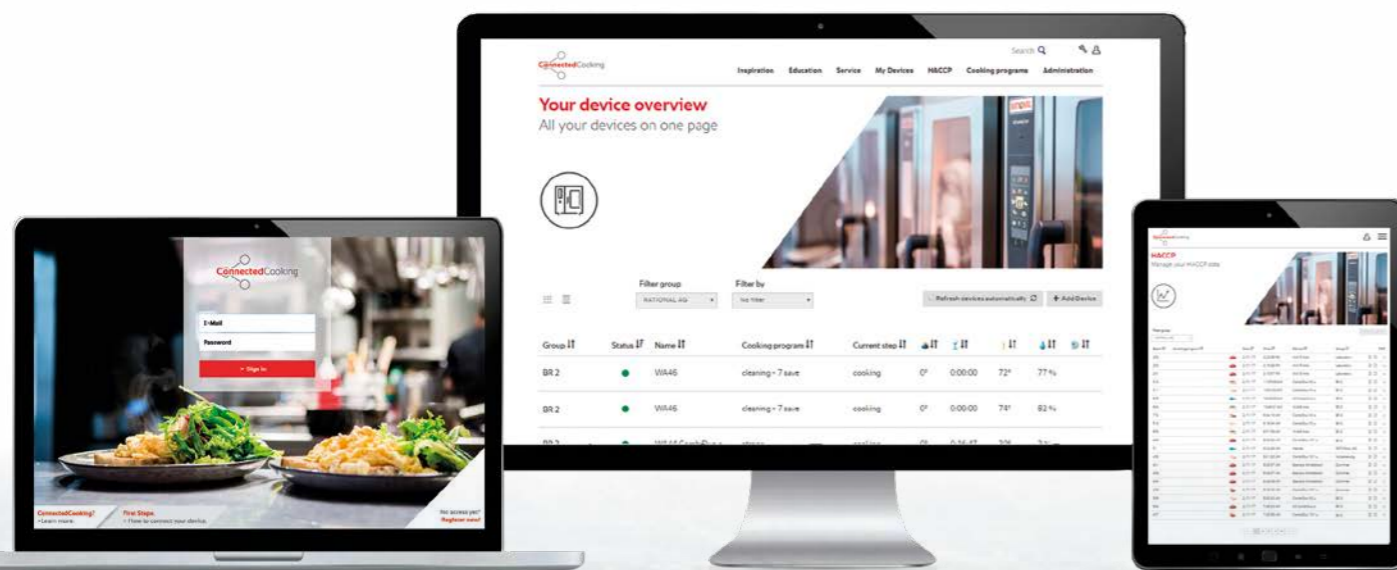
ConnectedCooking

E-Mail

Password

> Sign in

ConnectedCooking?
> Learn more

First Steps
> How to connect your device

No access yet?
Register now!

ConnectedCooking

Search

Inspiration Education Service My Devices HACCP Cooking programs Administration

Your device overview
All your devices on one page

Filter group
NATIONAL AG

Filter by
No filter

Refresh devices automatically

+ Add Device

| Group | Status | Name | Cooking program | Current step | | | | | |
|---|---|---|---|---|---|---|---|---|---|
| BR 2 | ● | WA46 | cleaning - 7 save | cooking | 0° | 0:00:00 | 72° | 77 % | |
| BR 2 | ● | WA46 | cleaning - 7 save | cooking | 0° | 0:00:00 | 74° | 82 % | |
| BR 2 | ● | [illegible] | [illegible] | cooking | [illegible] | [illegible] | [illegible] | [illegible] | |

ConnectedCooking

HACCP
Manage your HACCP data